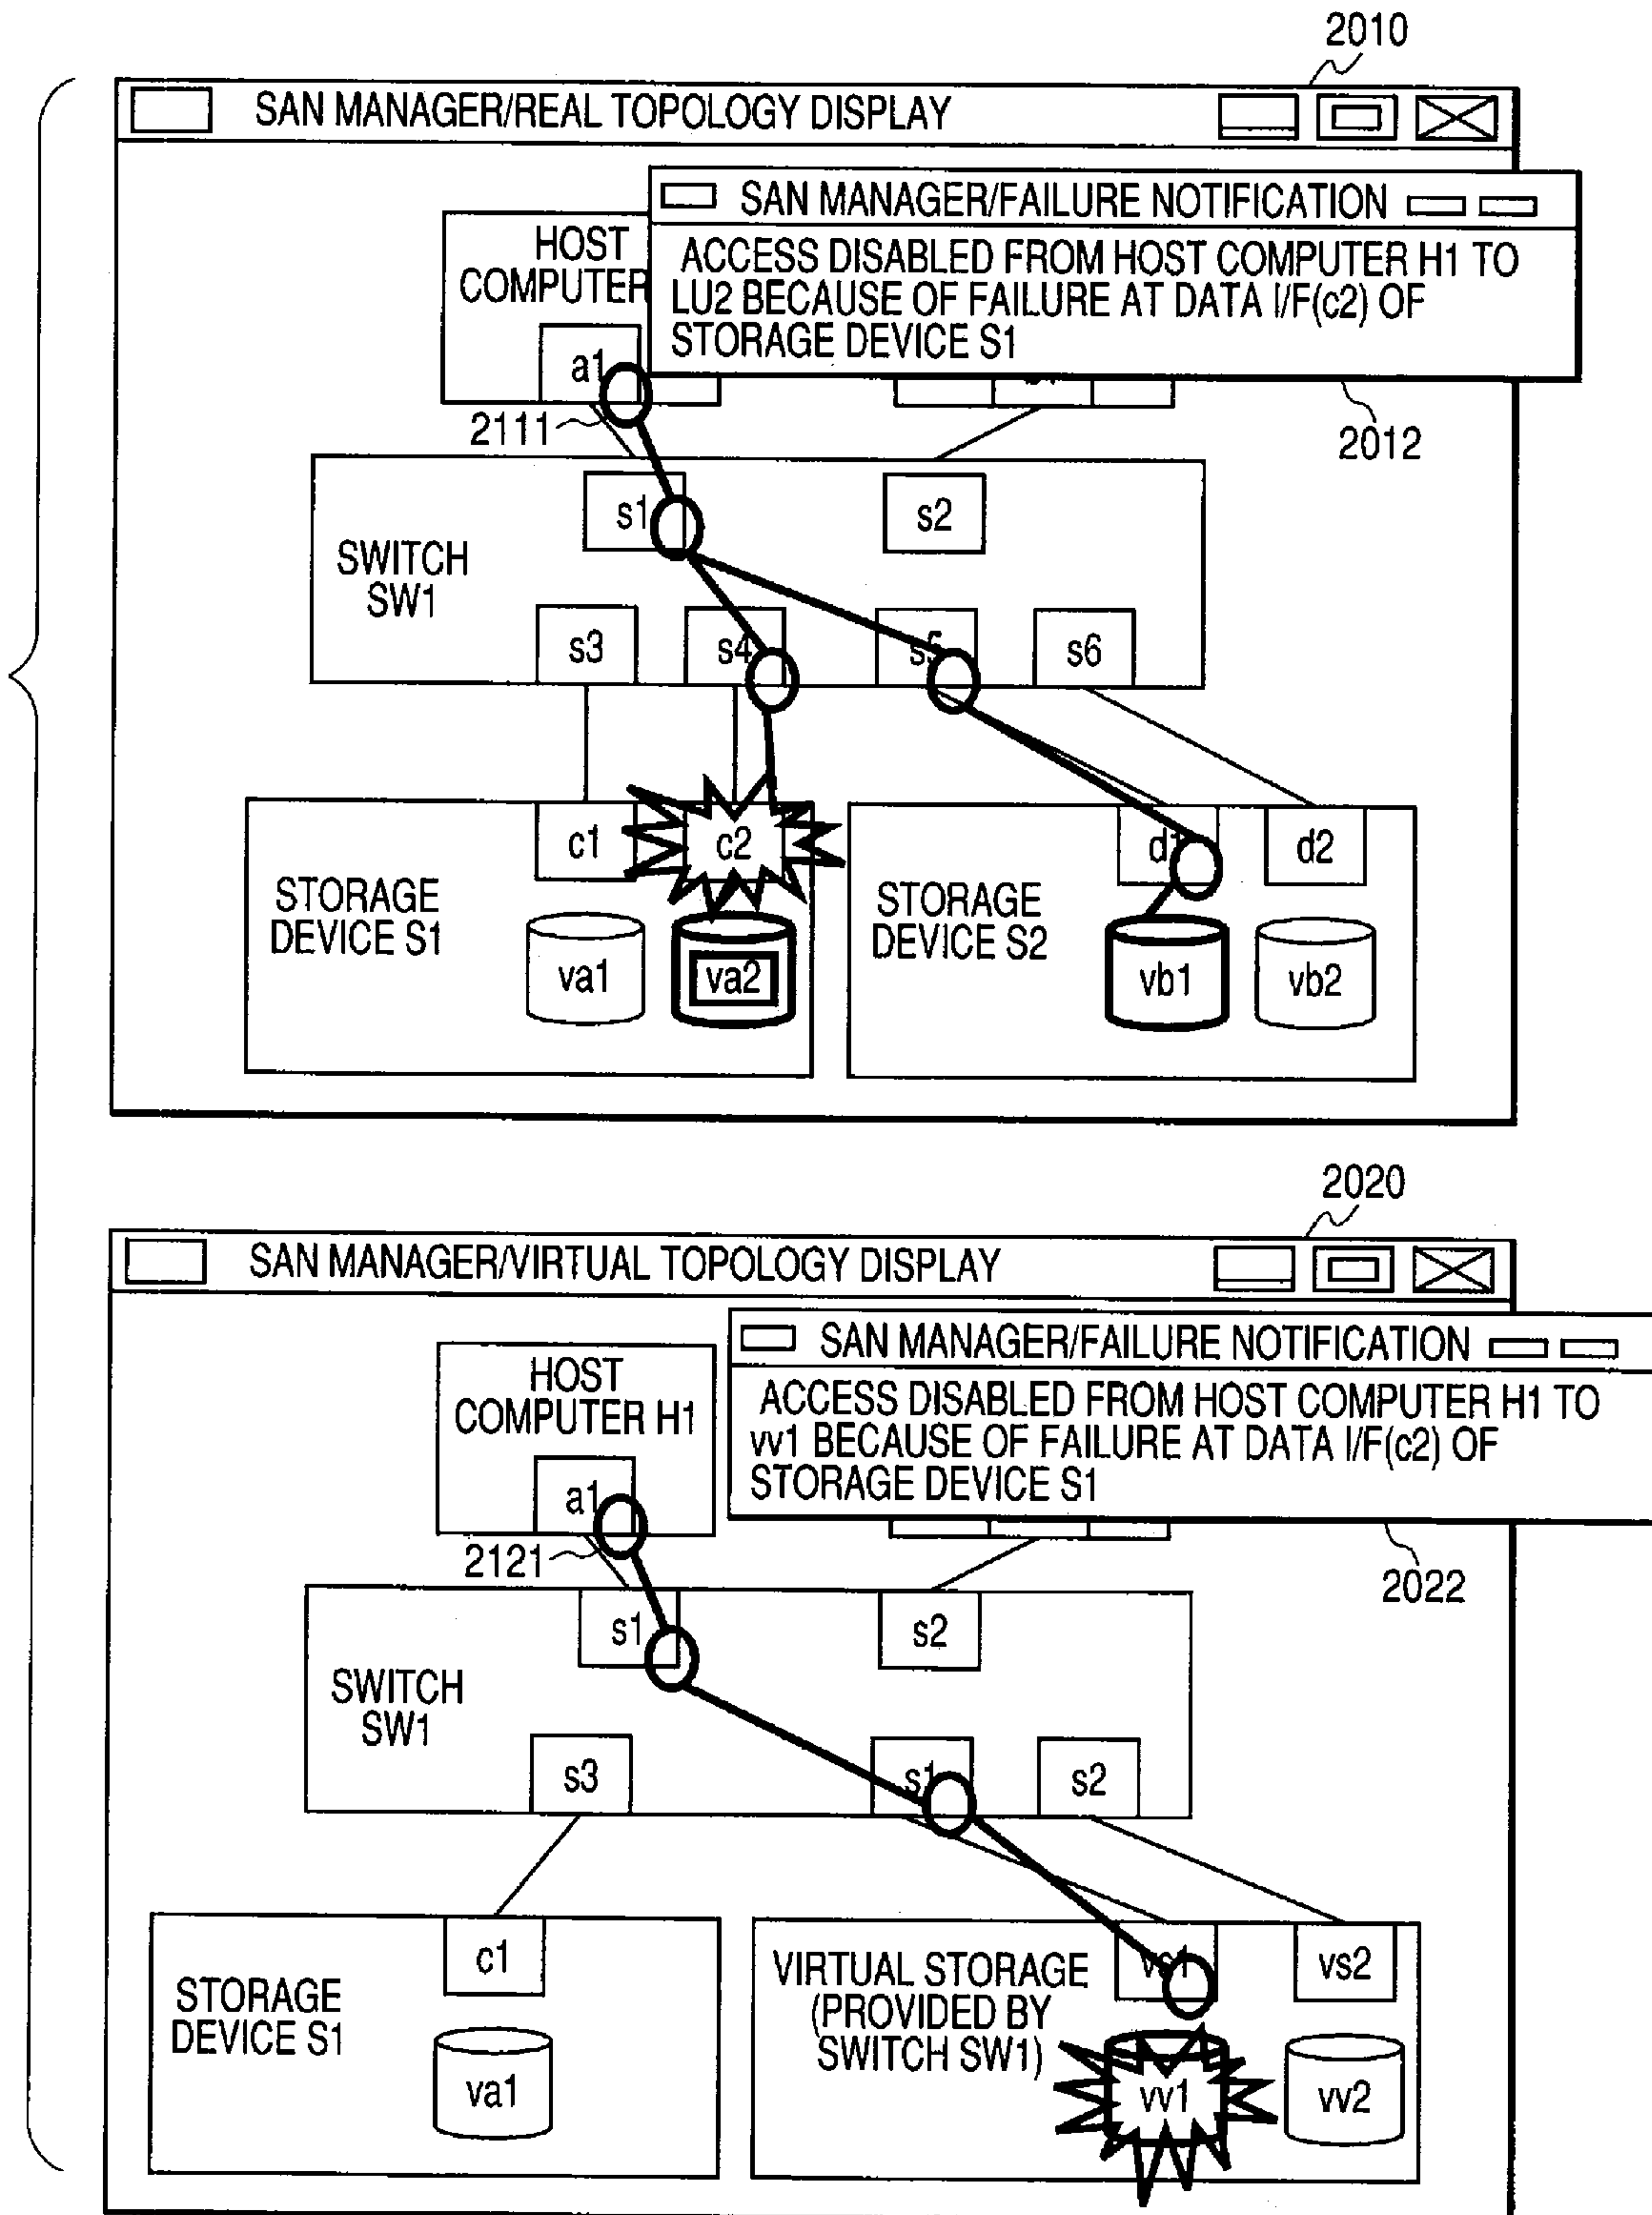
2010

SAN MANAGER/REAL TOPOLOGY DISPLAY

SAN MANAGER/FAILURE NOTIFICATION

ACCESS DISABLED FROM HOST COMPUTER H1 TO LU2 BECAUSE OF FAILURE AT DATA I/F(c2) OF STORAGE DEVICE S1

HOST COMPUTER

a1

2111

2012

SWITCH SW1

s1

s2

s3

s4

s5

s6

STORAGE DEVICE S1

c1

c2

va1

va2

STORAGE DEVICE S2

d1

d2

vb1

vb2

2020

SAN MANAGER/VIRTUAL TOPOLOGY DISPLAY

SAN MANAGER/FAILURE NOTIFICATION

ACCESS DISABLED FROM HOST COMPUTER H1 TO vv1 BECAUSE OF FAILURE AT DATA I/F(c2) OF STORAGE DEVICE S1

HOST COMPUTER H1

a1

2121

2022

SWITCH SW1

s1

s2

s3

s1

s2

STORAGE DEVICE S1

c1

va1

VIRTUAL STORAGE (PROVIDED BY SWITCH SW1)

vs1

vs2

vv1

vv2